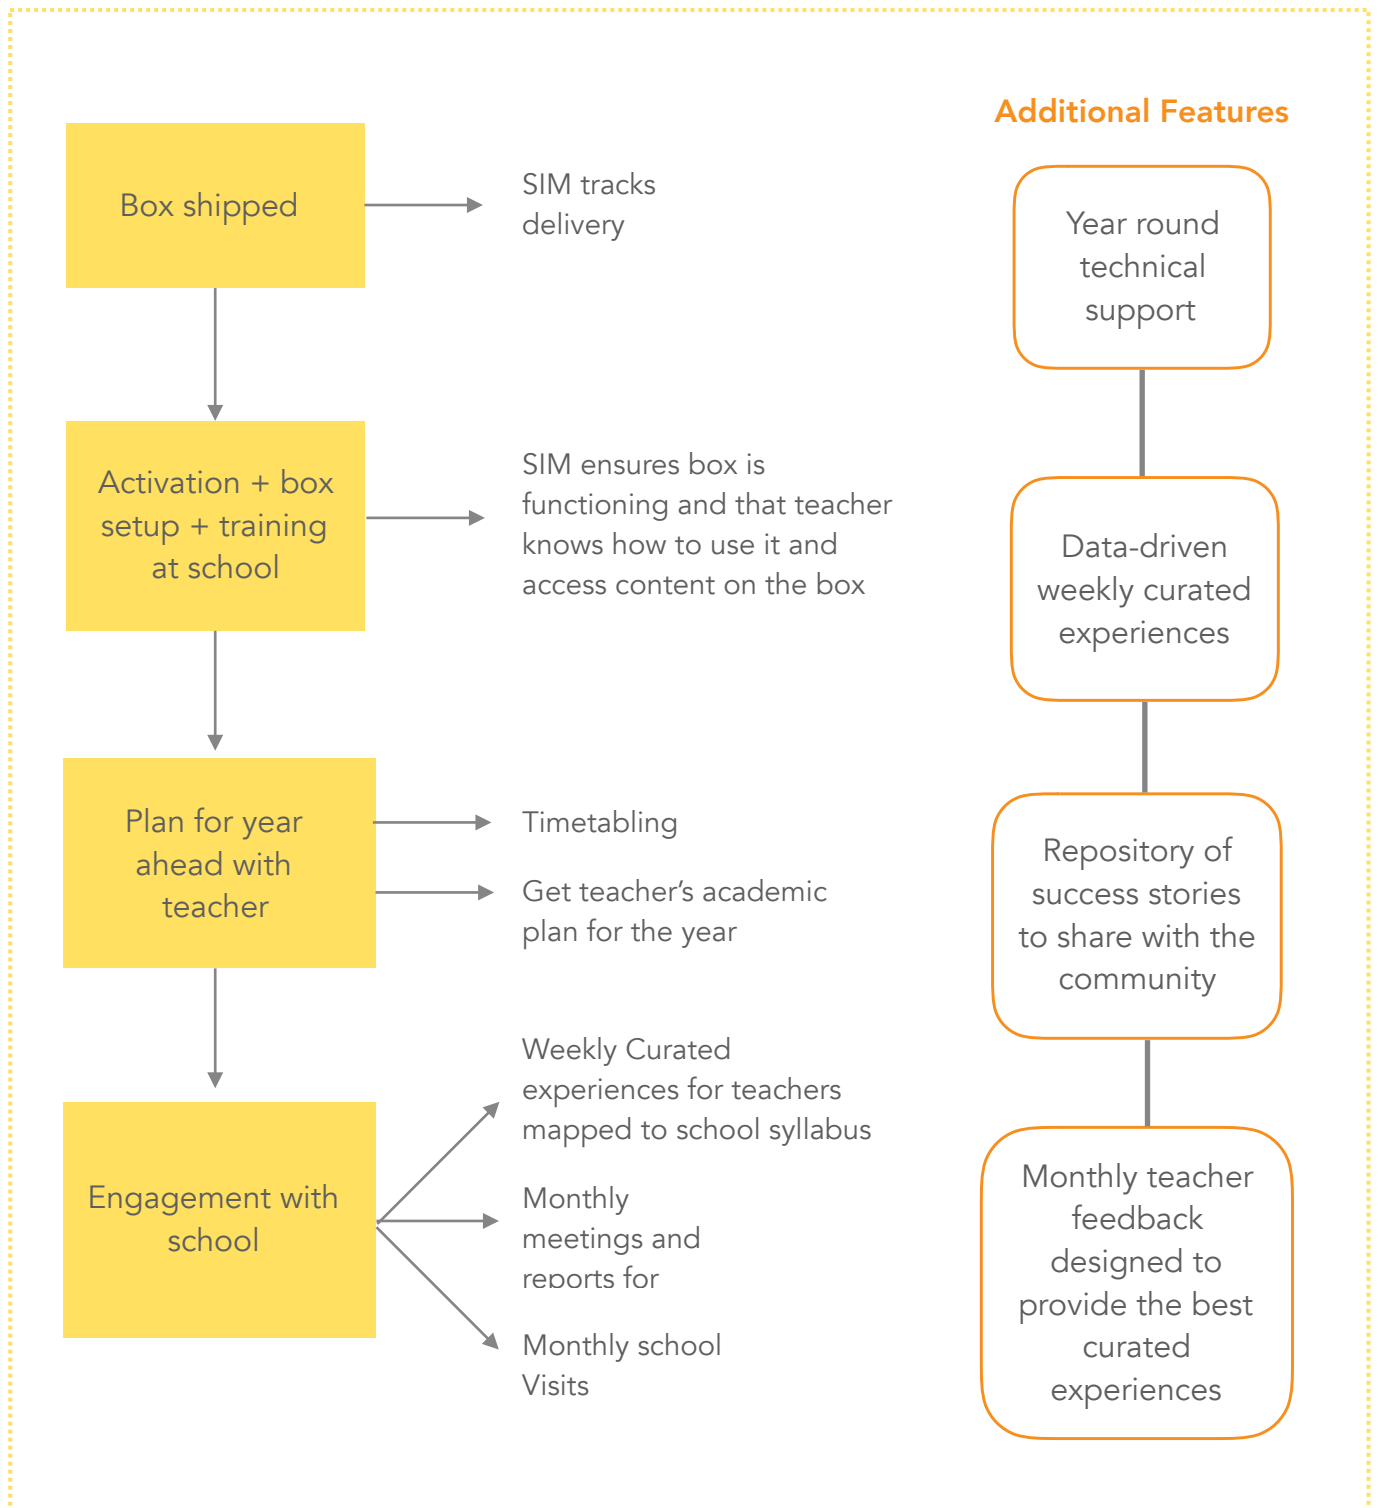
Box shipped

SIM tracks delivery

Activation + box setup + training at school

SIM ensures box is functioning and that teacher knows how to use it and access content on the box

Plan for year ahead with teacher

Timetabling

Get teacher's academic plan for the year

Engagement with school

Weekly Curated experiences for teachers mapped to school syllabus

Monthly meetings and reports for

Monthly school Visits

Additional Features

Year round technical support

Data-driven weekly curated experiences

Repository of success stories to share with the community

Monthly teacher feedback designed to provide the best curated experiences